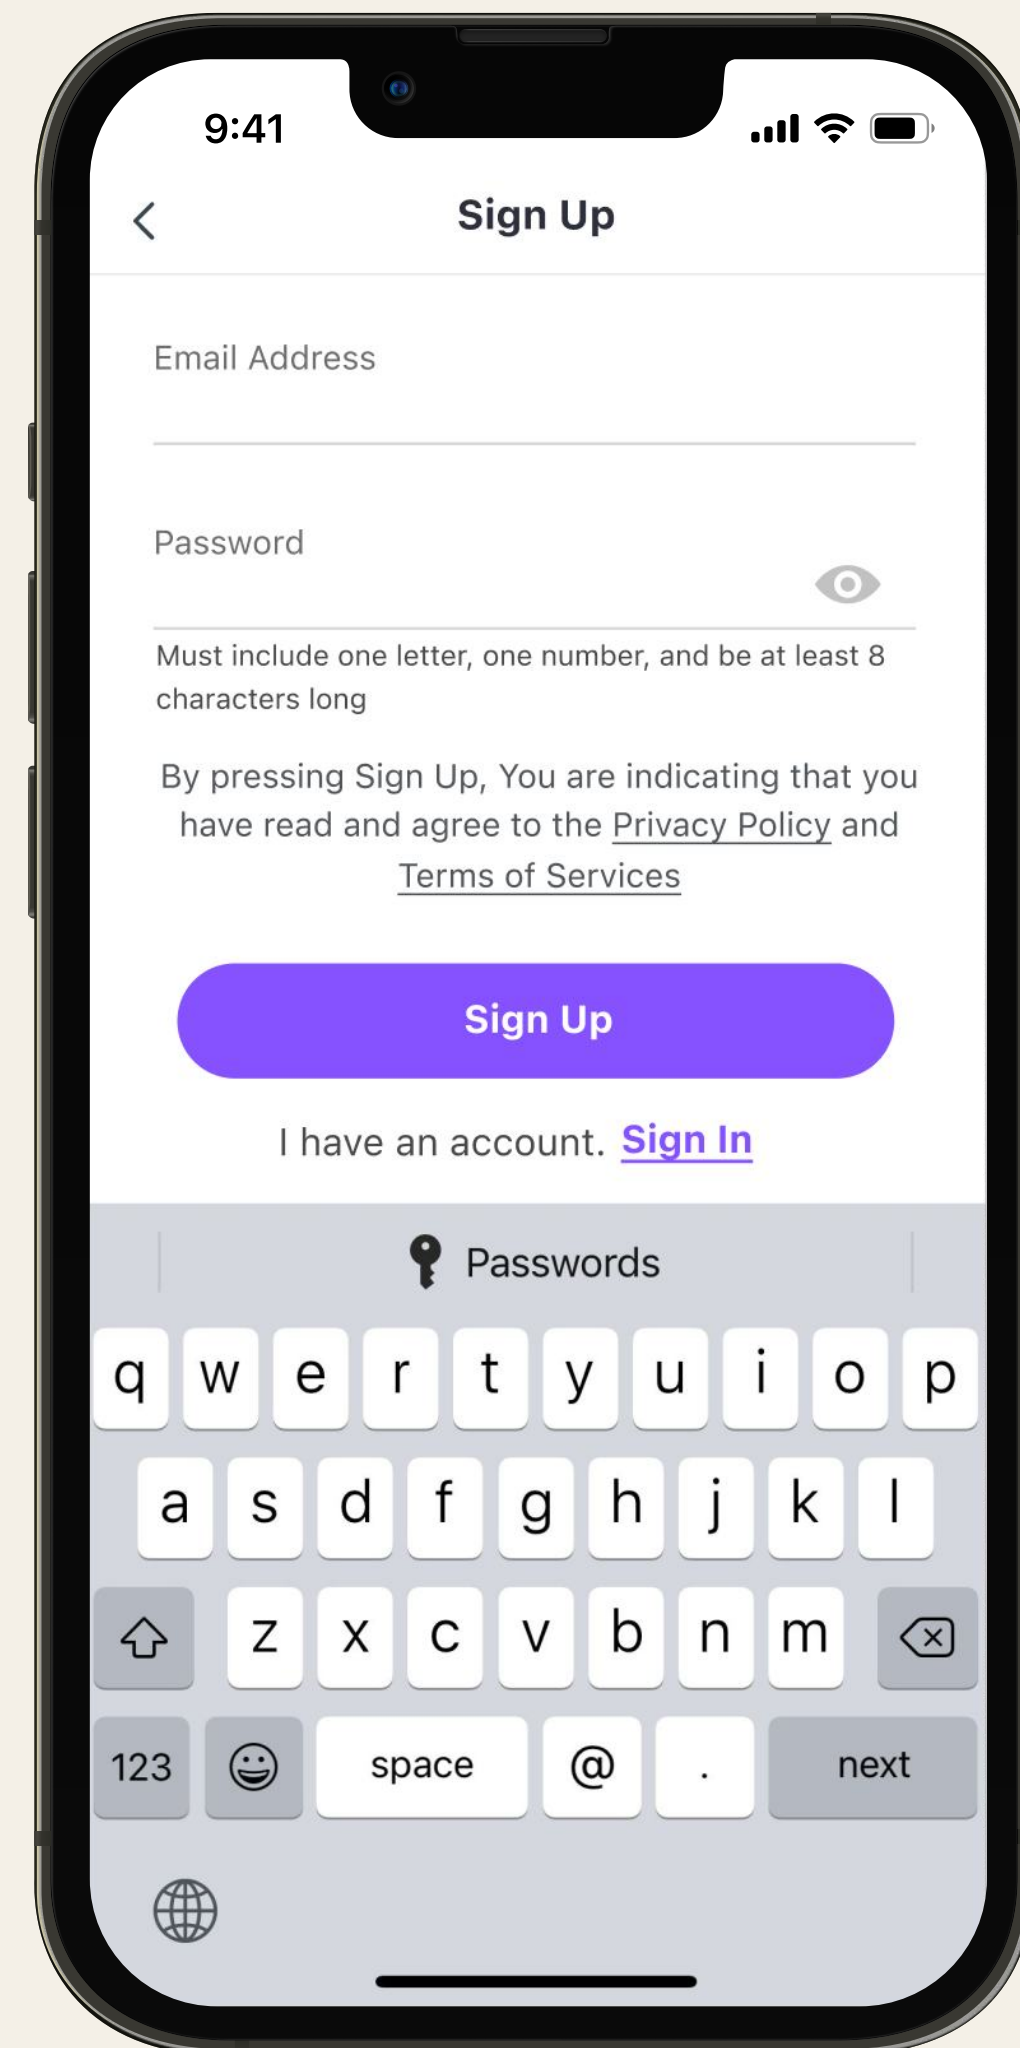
9:41

Sign Up

Email Address

Password

Must include one letter, one number, and be at least 8 characters long

By pressing Sign Up, You are indicating that you have read and agree to the Privacy Policy and Terms of Services

Sign Up

I have an account. Sign In

Passwords

q w e r t y u i o p
a s d f g h j k l
z x c v b n m
123 space @ . next